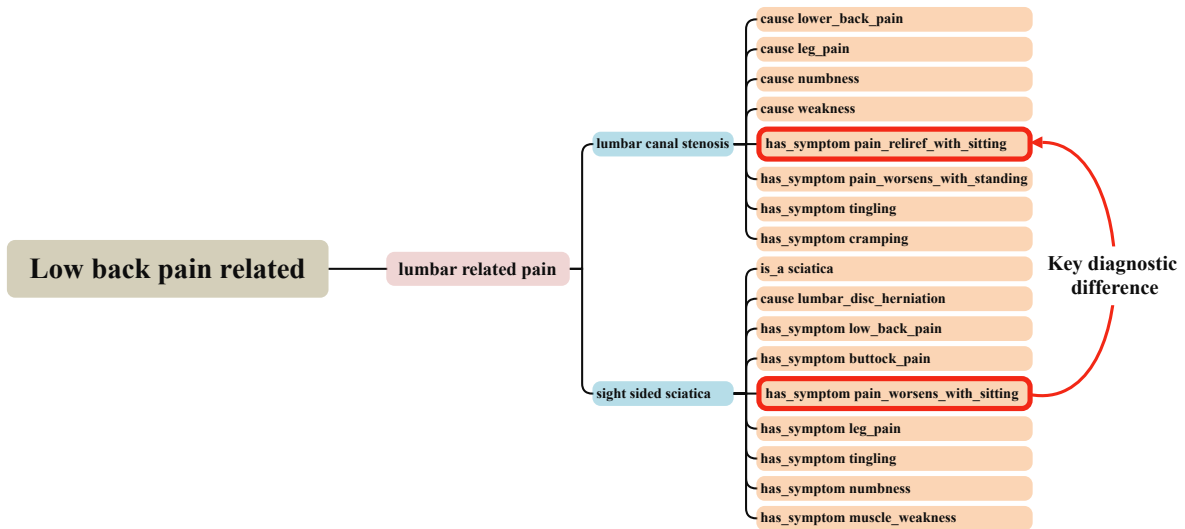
Low back pain related

lumbar related pain

lumbar canal stenosis

cause lower_back_pain
cause leg_pain
cause numbness
cause weakness
has_symptom pain_reliref_with_sitting
has_symptom pain_worsens_with_standing
has_symptom tingling
has_symptom cramping

sight sided sciatica

is_a sciatica
cause lumbar_disc_herniation
has_symptom low_back_pain
has_symptom buttock_pain
has_symptom pain_worsens_with_sitting
has_symptom leg_pain
has_symptom tingling
has_symptom numbness
has_symptom muscle_weakness

Key diagnostic difference